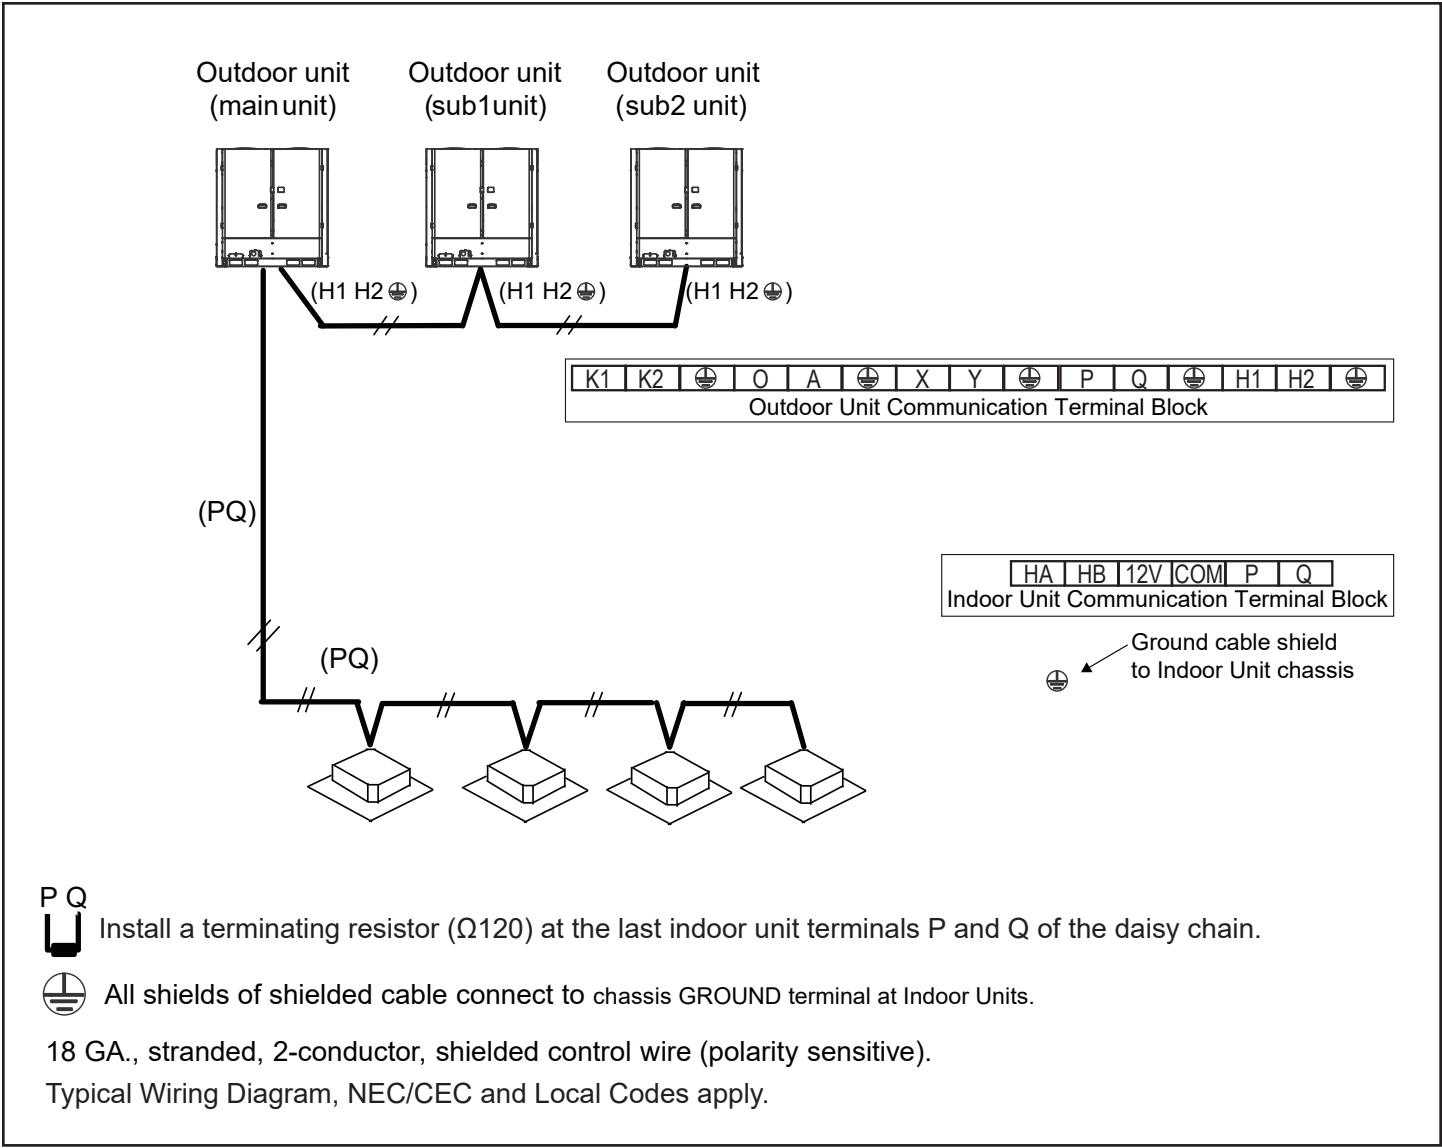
Outdoor unit (main unit)

Outdoor unit (sub1unit)

Outdoor unit (sub2 unit)

(H1 H2 ⏚)

(H1 H2 ⏚)

(H1 H2 ⏚)

| K1 | K2 | ⏚ | O | A | ⏚ | X | Y | ⏚ | P | Q | ⏚ | H1 | H2 | ⏚ |
|---|---|---|---|---|---|---|---|---|---|---|---|---|---|---|

Outdoor Unit Communication Terminal Block

(PQ)

| HA | HB | 12V | COM | P | Q |
|---|---|---|---|---|---|

Indoor Unit Communication Terminal Block

Ground cable shield to Indoor Unit chassis

⏚

(PQ)

P Q

Install a terminating resistor (Ω120) at the last indoor unit terminals P and Q of the daisy chain.

All shields of shielded cable connect to chassis GROUND terminal at Indoor Units.

18 GA., stranded, 2-conductor, shielded control wire (polarity sensitive).

Typical Wiring Diagram, NEC/CEC and Local Codes apply.